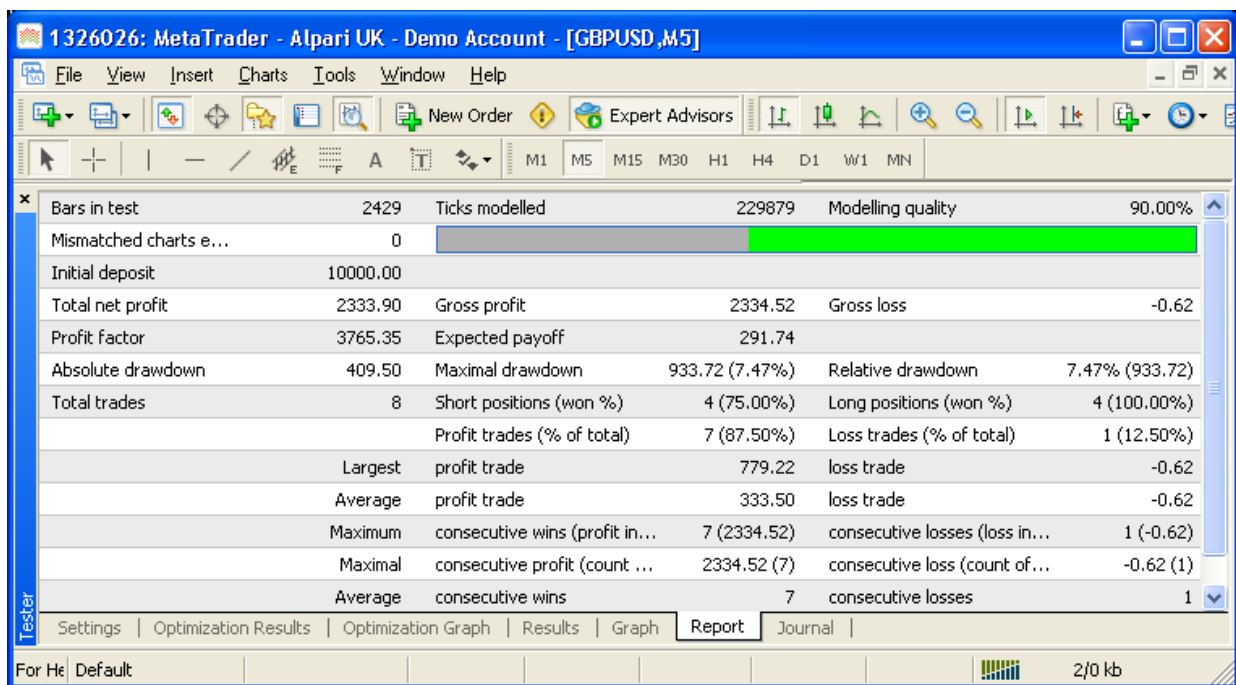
1326026: MetaTrader - Alpari UK - Demo Account - [GBPUSD,M5]

File View Insert Charts Tools Window Help

New Order Expert Advisors

M1 M5 M15 M30 H1 H4 D1 W1 MN

| | | | | | |
|---|---|---|---|---|---|
| Bars in test | 2429 | Ticks modelled | 229879 | Modelling quality | 90.00% |
| Mismatched charts e... | 0 | | | | |
| Initial deposit | 10000.00 | | | | |
| Total net profit | 2333.90 | Gross profit | 2334.52 | Gross loss | -0.62 |
| Profit factor | 3765.35 | Expected payoff | 291.74 | | |
| Absolute drawdown | 409.50 | Maximal drawdown | 933.72 (7.47%) | Relative drawdown | 7.47% (933.72) |
| Total trades | 8 | Short positions (won %) | 4 (75.00%) | Long positions (won %) | 4 (100.00%) |
| | | Profit trades (% of total) | 7 (87.50%) | Loss trades (% of total) | 1 (12.50%) |
| | Largest | profit trade | 779.22 | loss trade | -0.62 |
| | Average | profit trade | 333.50 | loss trade | -0.62 |
| | Maximum | consecutive wins (profit in... | 7 (2334.52) | consecutive losses (loss in... | 1 (-0.62) |
| | Maximal | consecutive profit (count ... | 2334.52 (7) | consecutive loss (count of... | -0.62 (1) |
| | Average | consecutive wins | 7 | consecutive losses | 1 |

Tester

Settings | Optimization Results | Optimization Graph | Results | Graph | Report | Journal |

For He Default 2/0 kb